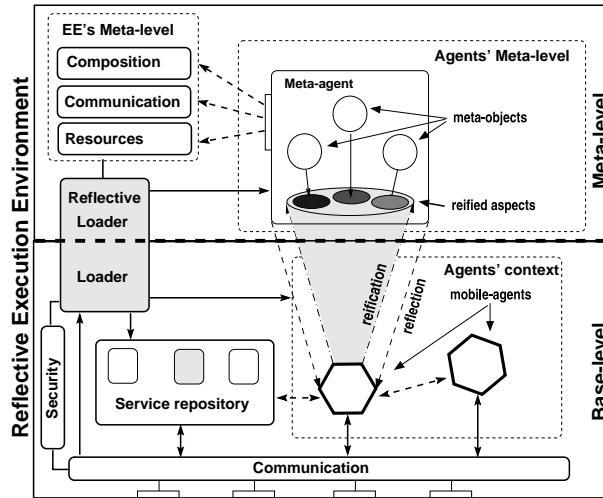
Reflective Execution Environment

EE's Meta-level

Composition

Communication

Resources

Agents' Meta-level

Meta-agent

meta-objects

reified aspects

Meta-level

Reflective Loader

Loader

reification

reflection

Agents' context

mobile-agents

Security

Service repository

Base-level

Communication